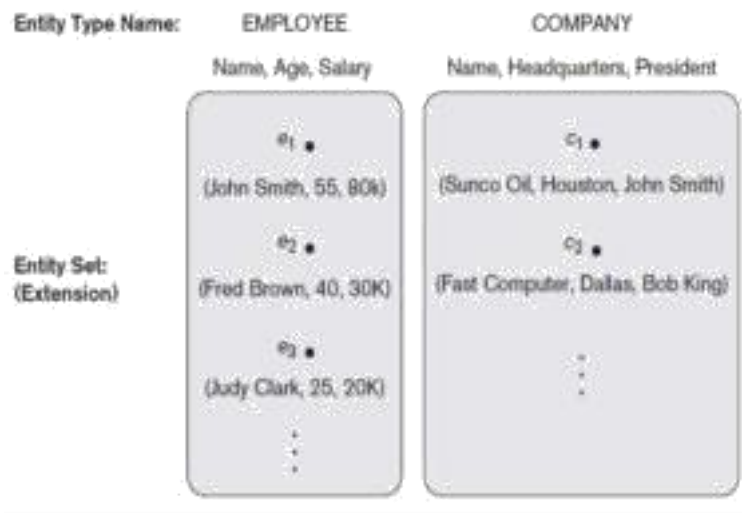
Entity Type Name: EMPLOYEE COMPANY

Name, Age, Salary

Name, Headquarters, President

Entity Set: (Extension)

$e_1$ •

(John Smith, 55, 80k)

$e_2$ •

(Fred Brown, 40, 30K)

$e_3$ •

(Judy Clark, 25, 20K)

⋮

$c_1$ •

(Sunco Oil, Houston, John Smith)

$c_2$ •

(Fast Computer, Dallas, Bob King)

⋮